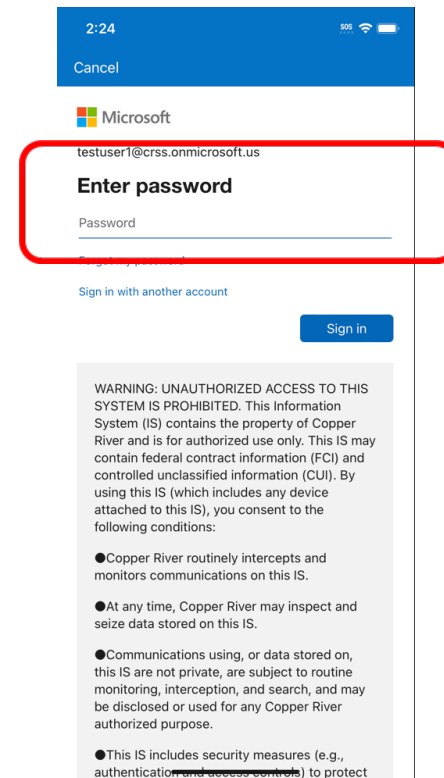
2:24

SOS

Cancel

Microsoft

testuser1@crss.onmicrosoft.us

Enter password

Password

Forgot my password

Sign in with another account

Sign in

WARNING: UNAUTHORIZED ACCESS TO THIS SYSTEM IS PROHIBITED. This Information System (IS) contains the property of Copper River and is for authorized use only. This IS may contain federal contract information (FCI) and controlled unclassified information (CUI). By using this IS (which includes any device attached to this IS), you consent to the following conditions:

●Copper River routinely intercepts and monitors communications on this IS.

●At any time, Copper River may inspect and seize data stored on this IS.

●Communications using, or data stored on, this IS are not private, are subject to routine monitoring, interception, and search, and may be disclosed or used for any Copper River authorized purpose.

●This IS includes security measures (e.g., authentication and access controls) to protect